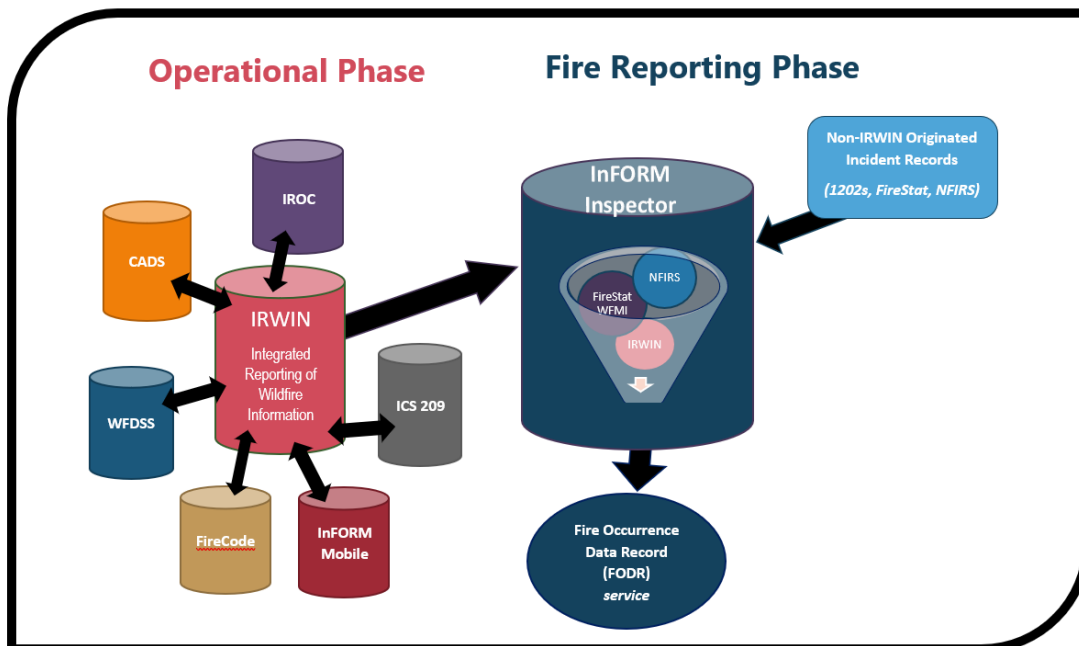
Operational Phase

Fire Reporting Phase

IROC

CADS

IRWIN

Integrated Reporting of Wildfire Information

WFDSS

ICS 209

FireCode

InFORM Mobile

InFORM Inspector

NFIRS

FireStat WFMI

IRWIN

Non-IRWIN Originated Incident Records

(1202s, FireStat, NFIRS)

Fire Occurrence Data Record (FODR) service